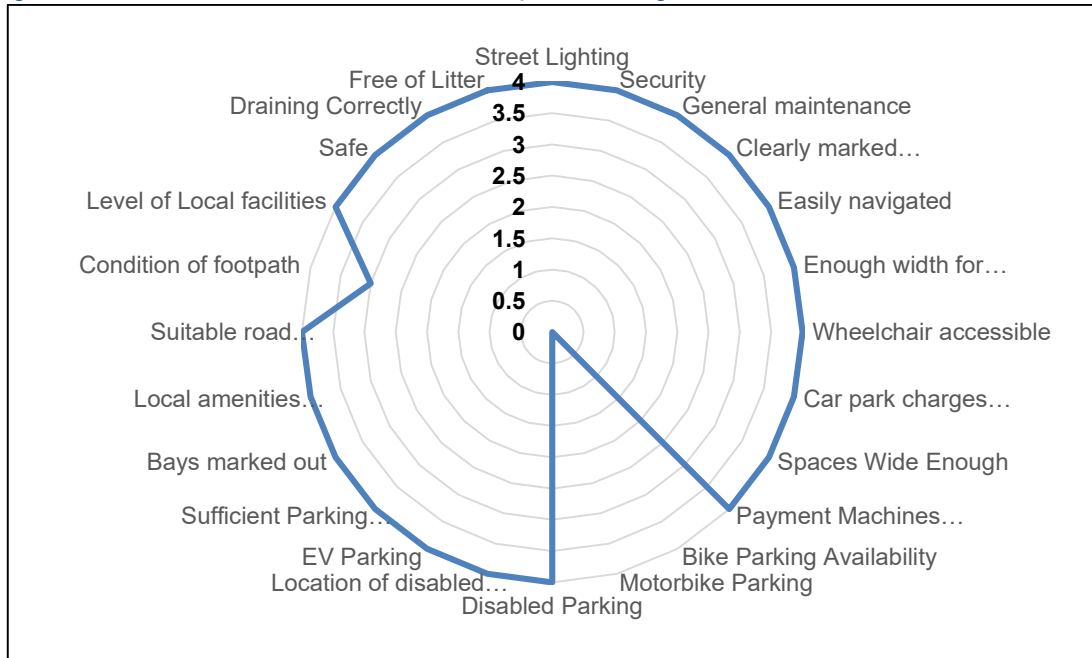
Street Lighting
Security
General maintenance
Clearly marked…
Easily navigated
Enough width for…
Wheelchair accessible
Car park charges…
Spaces Wide Enough
Payment Machines…
Bike Parking Availability
Motorbike Parking
Disabled Parking
Location of disabled…
EV Parking
Sufficient Parking…
Bays marked out
Local amenities…
Suitable road…
Condition of footpath
Level of Local facilities
Safe
Draining Correctly
Free of Litter

4
3.5
3
2.5
2
1.5
1
0.5
0